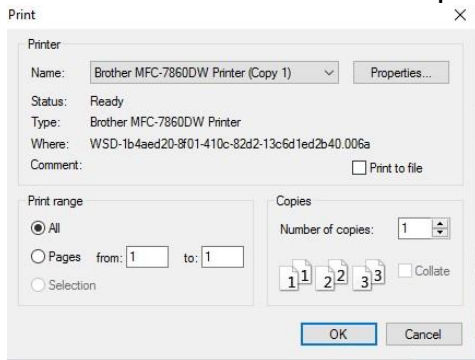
Print

Printer

Name: Brother MFC-7860DW Printer (Copy 1)

Properties...

Status: Ready

Type: Brother MFC-7860DW Printer

Where: WSD-1b4aed20-8f01-410c-82d2-13c6d1ed2b40.006a

Comment:

Print to file

Print range

All

Pages from: 1 to: 1

Selection

Copies

Number of copies: 1

1 1 2 2 3 3

Collate

OK

Cancel